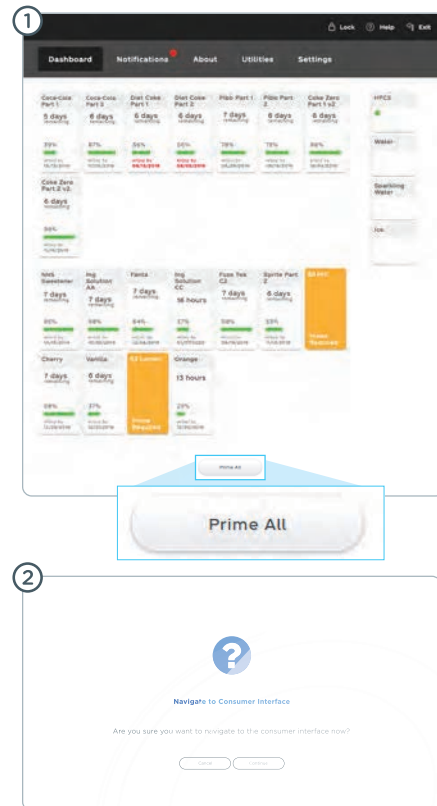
1

Lock Help Exit

Dashboard Notifications About Utilities Settings

Coca-Cola Part 1
5 days remaining
39%

Coca-Cola Part 2
6 days remaining
87%

Diet Coke Part 1
6 days remaining
56%

Diet Coke Part 2
6 days remaining
56%

Pibb Part 1
7 days remaining
78%

Pibb Part 2
6 days remaining
78%

Coke Zero Part 1 v2
6 days remaining
86%

HFCS

Water

Coke Zero Part 2 v2
6 days remaining
56%

Sparkling Water

Ice

NNS Sweetener
7 days remaining
90%

Ing Solution AA
7 days remaining
58%

Fanta
7 days remaining
64%

Ing Solution CC
16 hours
37%

Fuze Tea C2
7 days remaining
58%

Sprite Part 2
6 days remaining
33%

Cherry
7 days remaining
58%

Vanilla
6 days remaining
37%

Orange
13 hours
23%

Prime Required

Prime Required

Prime All

Prime All

2

?

Navigate to Consumer Interface

Are you sure you want to navigate to the consumer interface now?

Cancel Continue